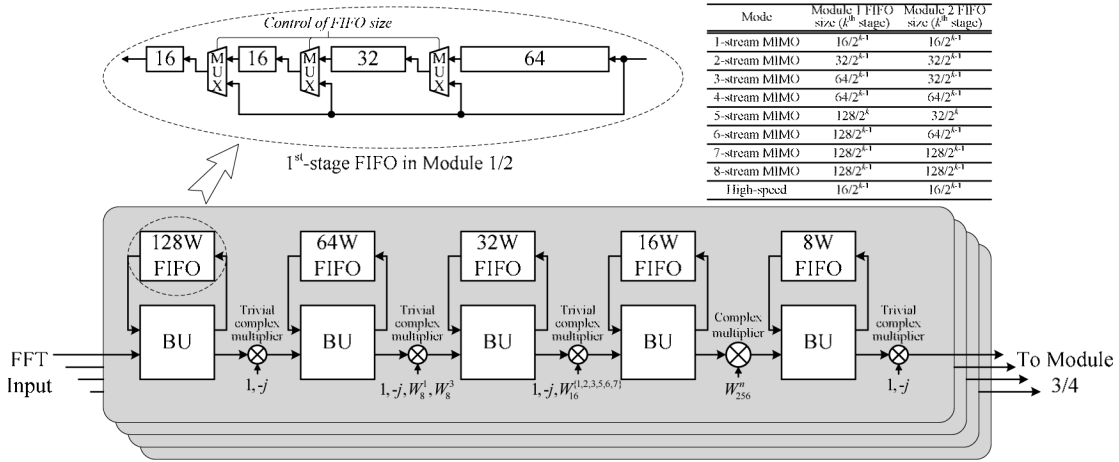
Control of FIFO size

16 MUX 16 MUX 32 MUX 64

1$^{st}$-stage FIFO in Module 1/2

| Mode | Module 1 FIFO size ($k^{th}$ stage) | Module 2 FIFO size ($k^{th}$ stage) |
|---|---|---|
| 1-stream MIMO | $16/2^{k-1}$ | $16/2^{k-1}$ |
| 2-stream MIMO | $32/2^{k-1}$ | $32/2^{k-1}$ |
| 3-stream MIMO | $64/2^{k-1}$ | $32/2^{k-1}$ |
| 4-stream MIMO | $64/2^{k-1}$ | $64/2^{k-1}$ |
| 5-stream MIMO | $128/2^{k}$ | $32/2^{k}$ |
| 6-stream MIMO | $128/2^{k-1}$ | $64/2^{k-1}$ |
| 7-stream MIMO | $128/2^{k-1}$ | $128/2^{k-1}$ |
| 8-stream MIMO | $128/2^{k-1}$ | $128/2^{k-1}$ |
| High-speed | $16/2^{k-1}$ | $16/2^{k-1}$ |

128W FIFO
64W FIFO
32W FIFO
16W FIFO
8W FIFO

FFT Input
BU
Trivial complex multiplier
$1, -j$
BU
Trivial complex multiplier
$1, -j, W_8^1, W_8^3$
BU
Trivial complex multiplier
$1, -j, W_{16}^{\{1,2,3,5,6,7\}}$
BU
Complex multiplier
$W_{256}^n$
BU
Trivial complex multiplier
$1, -j$
To Module 3/4